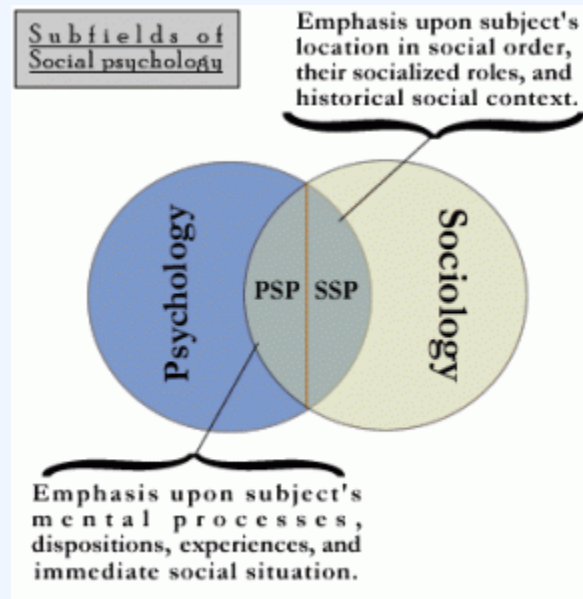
Subfields of Social psychology

Emphasis upon subject's location in social order, their socialized roles, and historical social context.

Psychology

PSP

SSP

Sociology

Emphasis upon subject's mental processes, dispositions, experiences, and immediate social situation.